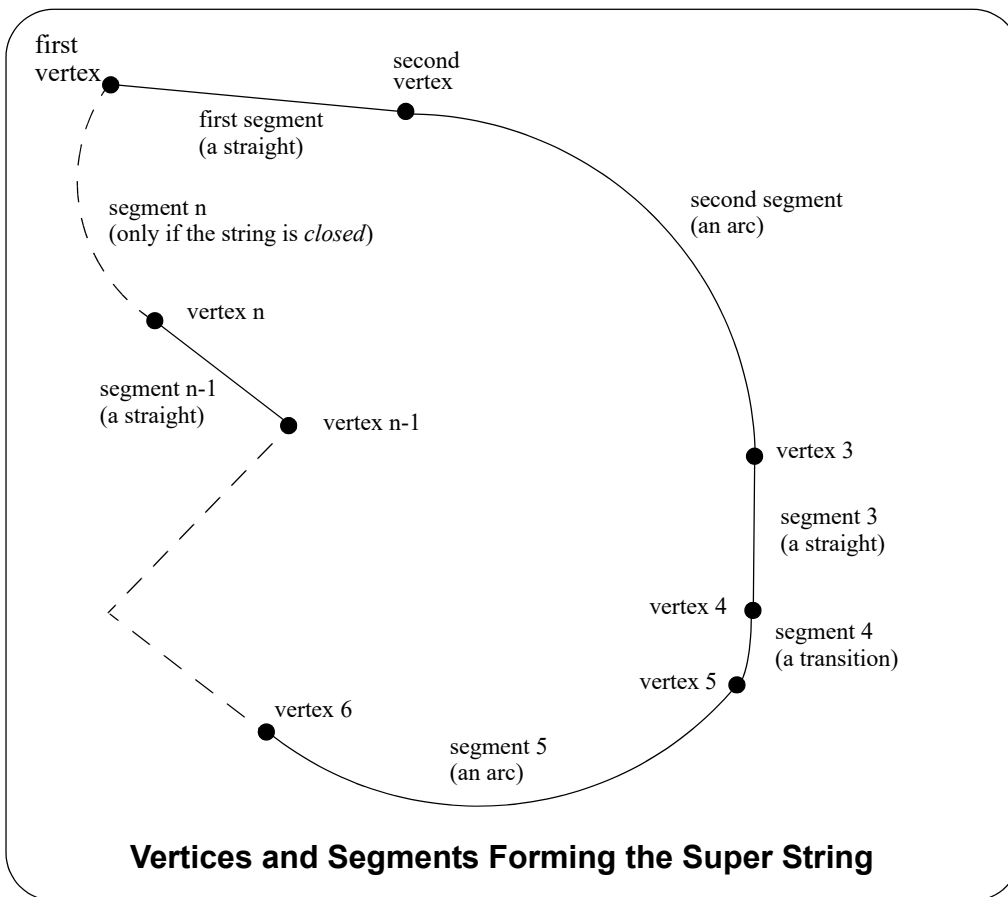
first vertex

second vertex

first segment
(a straight)

second segment
(an arc)

segment n
(only if the string is *closed*)

vertex n

segment n-1
(a straight)

vertex n-1

vertex 3

segment 3
(a straight)

vertex 4

segment 4
(a transition)

vertex 5

vertex 6

segment 5
(an arc)

Vertices and Segments Forming the Super String